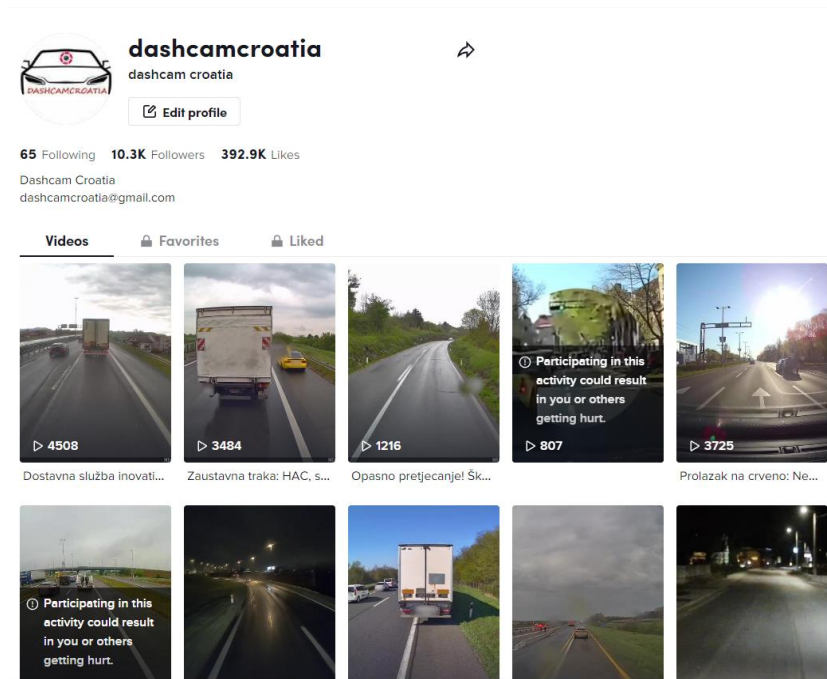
DASHCAMCROATIA

dashcamcroatia

dashcam croatia

Edit profile

65 Following 10.3K Followers 392.9K Likes

Dashcam Croatia
dashcamcroatia@gmail.com

Videos Favorites Liked

4508
Dostavna služba inovati...

3484
Zaustavna traka: HAC, s...

1216
Opasno pretjecanje! Šk...

Participating in this activity could result in you or others getting hurt.
807

3725
Prolazak na crveno: Ne...

Participating in this activity could result in you or others getting hurt.